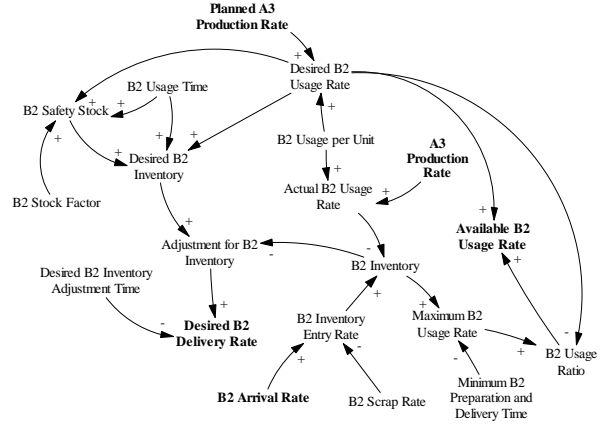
Planned A3 Production Rate

Desired B2 Usage Rate

B2 Usage Time

B2 Safety Stock

Desired B2 Inventory

B2 Usage per Unit

A3 Production Rate

Actual B2 Usage Rate

B2 Stock Factor

Available B2 Usage Rate

Adjustment for B2 Inventory

B2 Inventory

Desired B2 Inventory Adjustment Time

Desired B2 Delivery Rate

B2 Inventory Entry Rate

Maximum B2 Usage Rate

B2 Usage Ratio

Minimum B2 Preparation and Delivery Time

B2 Arrival Rate

B2 Scrap Rate

+ + + + + + + + + + + + + + + + - - - - -